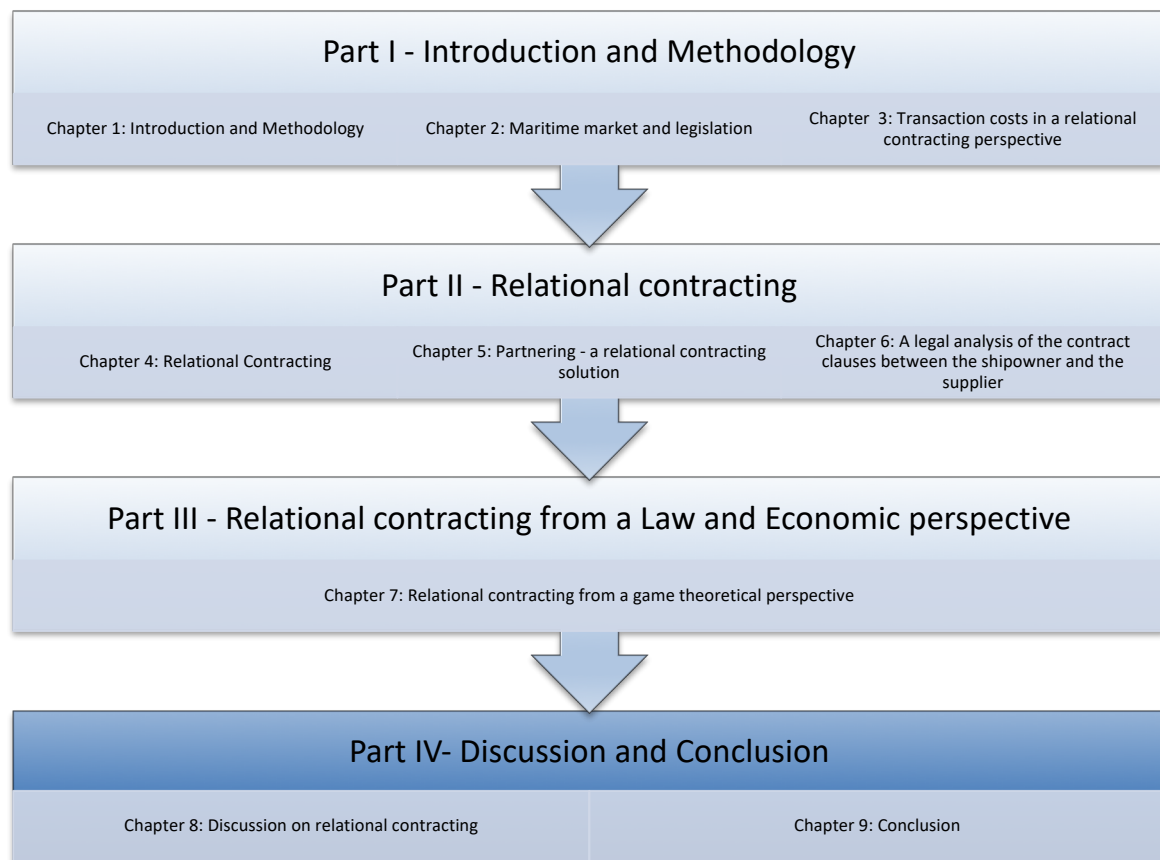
Part I - Introduction and Methodology

Chapter 1: Introduction and Methodology

Chapter 2: Maritime market and legislation

Chapter 3: Transaction costs in a relational contracting perspective

Part II - Relational contracting

Chapter 4: Relational Contracting

Chapter 5: Partnering - a relational contracting solution

Chapter 6: A legal analysis of the contract clauses between the shipowner and the supplier

Part III - Relational contracting from a Law and Economic perspective

Chapter 7: Relational contracting from a game theoretical perspective

Part IV- Discussion and Conclusion

Chapter 8: Discussion on relational contracting

Chapter 9: Conclusion